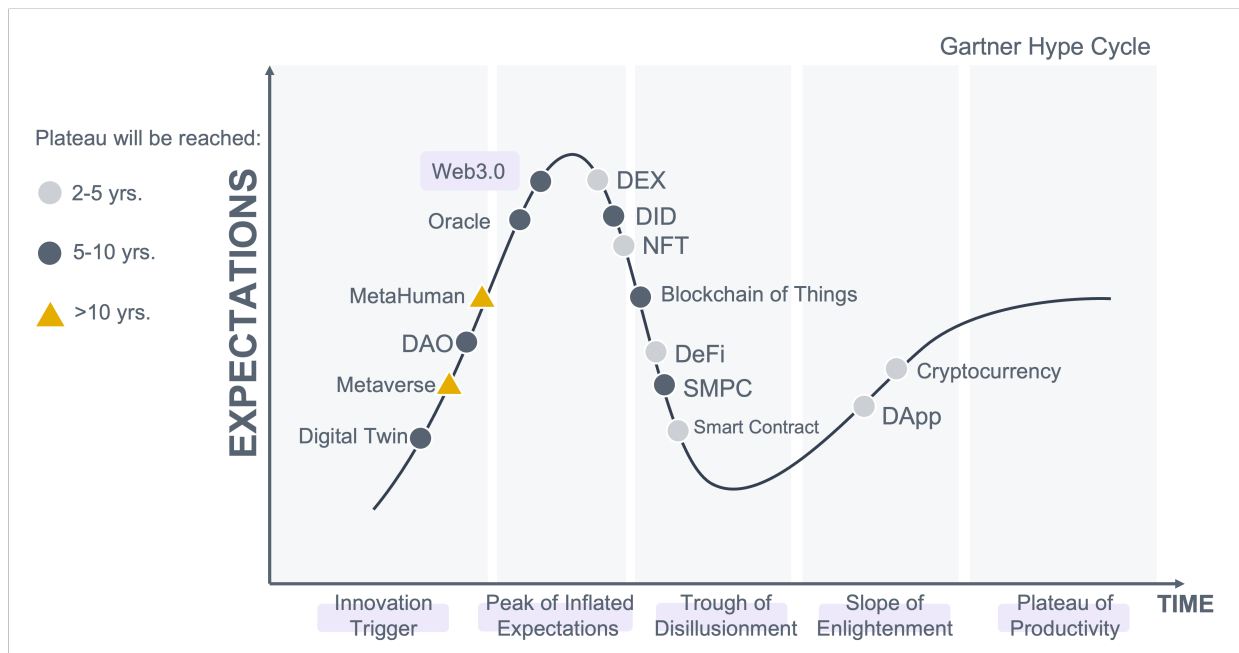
Gartner Hype Cycle

Plateau will be reached:

2-5 yrs.

5-10 yrs.

>10 yrs.

EXPECTATIONS

Web3.0

Oracle

MetaHuman

DAO

Metaverse

Digital Twin

DEX

DID

NFT

Blockchain of Things

DeFi

SMPC

Smart Contract

Cryptocurrency

DApp

Innovation Trigger

Peak of Inflated Expectations

Trough of Disillusionment

Slope of Enlightenment

Plateau of Productivity

TIME